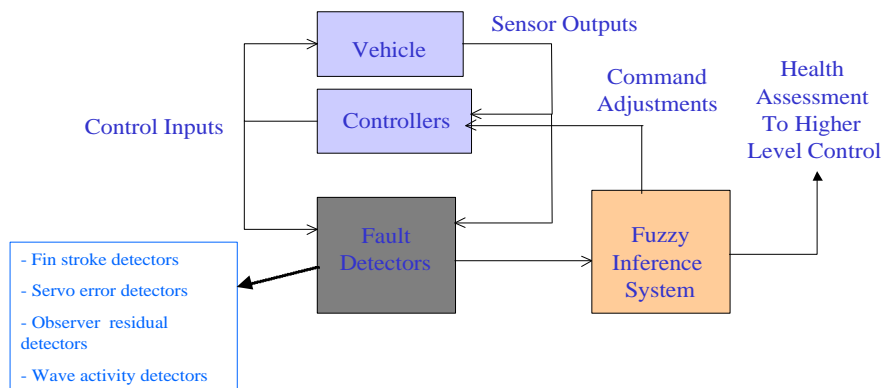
Vehicle

Sensor Outputs

Controllers

Command Adjustments

Health Assessment To Higher Level Control

Control Inputs

Fault Detectors

Fuzzy Inference System

- Fin stroke detectors

- Servo error detectors

- Observer residual detectors

- Wave activity detectors